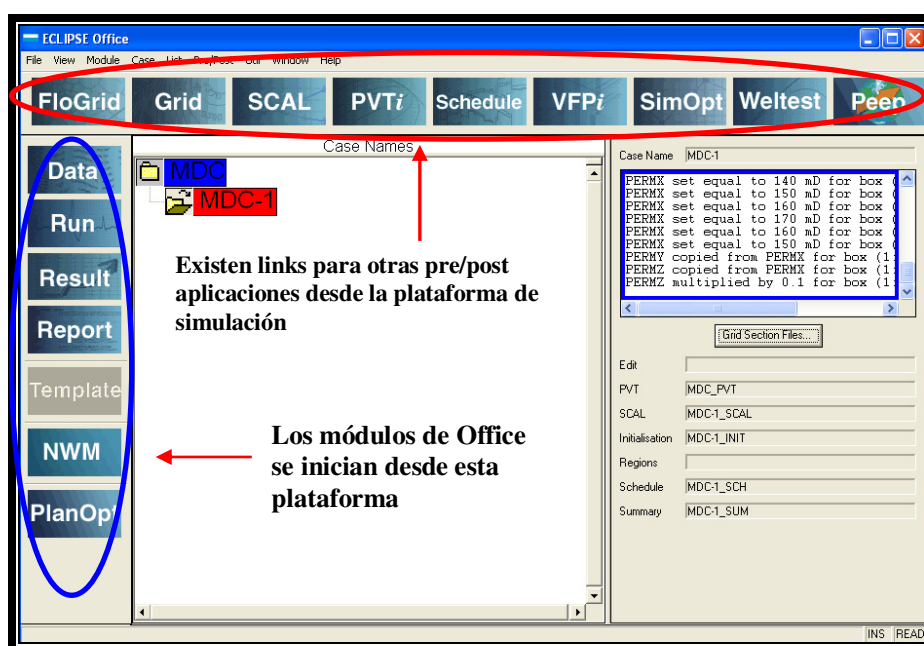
ECLIPSE Office

File View Module Case List Pre/Post Gui Window Help

FloGrid Grid SCAL PVT$i$ Schedule VFP$i$ SimOpt Weltest Peep

Data

Run

Result

Report

Template

NWM

PlanOpt

Case Names

MDC

MDC-1

Existen links para otras pre/post aplicaciones desde la plataforma de simulación

Los módulos de Office se inician desde esta plataforma

Case Name MDC-1

PERMX set equal to 140 mD for box (
PERMX set equal to 150 mD for box (
PERMX set equal to 160 mD for box (
PERMX set equal to 170 mD for box (
PERMX set equal to 160 mD for box (
PERMX set equal to 150 mD for box (
PERMY copied from PERMX for box (1:
PERMZ copied from PERMX for box (1:
PERMZ multiplied by 0.1 for box (1:

Grid Section Files...

Edit

PVT MDC_PVT

SCAL MDC-1_SCAL

Initialisation MDC-1_INIT

Regions

Schedule MDC-1_SCH

Summary MDC-1_SUM

INS READ